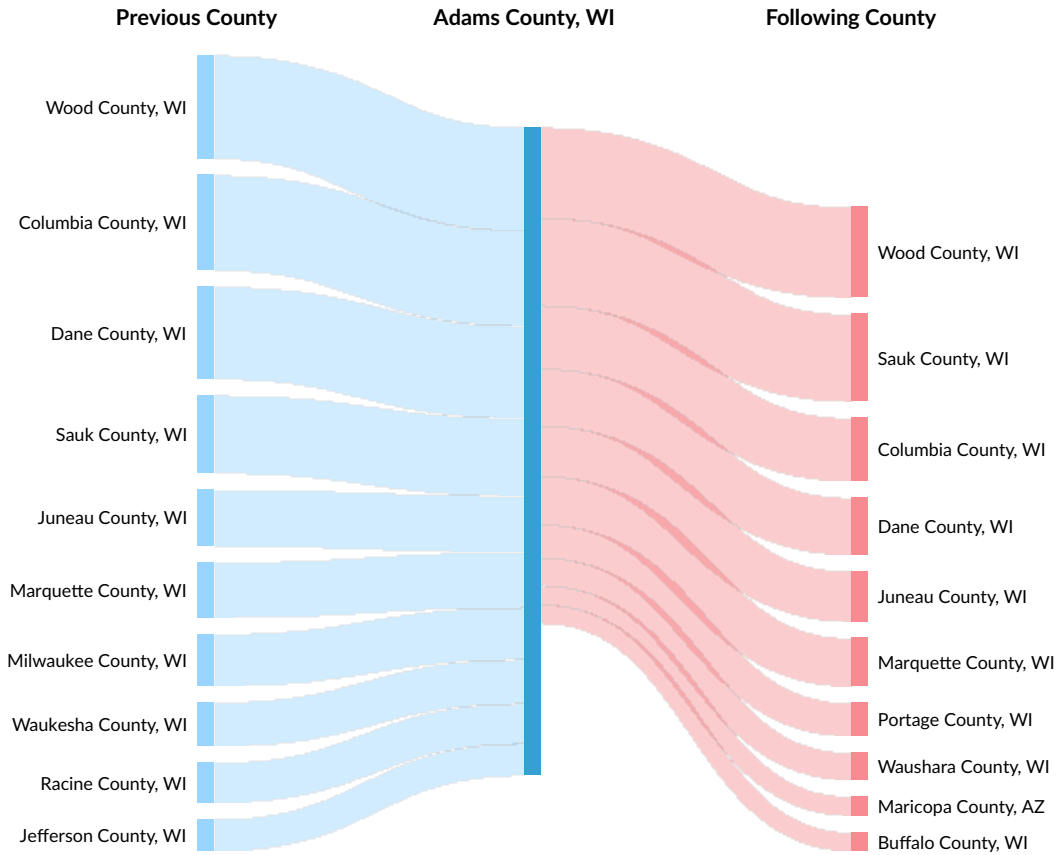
Previous County

Adams County, WI

Following County

Wood County, WI
Columbia County, WI
Dane County, WI
Sauk County, WI
Juneau County, WI
Marquette County, WI
Milwaukee County, WI
Waukesha County, WI
Racine County, WI
Jefferson County, WI

Wood County, WI
Sauk County, WI
Columbia County, WI
Dane County, WI
Juneau County, WI
Marquette County, WI
Portage County, WI
Waushara County, WI
Maricopa County, AZ
Buffalo County, WI